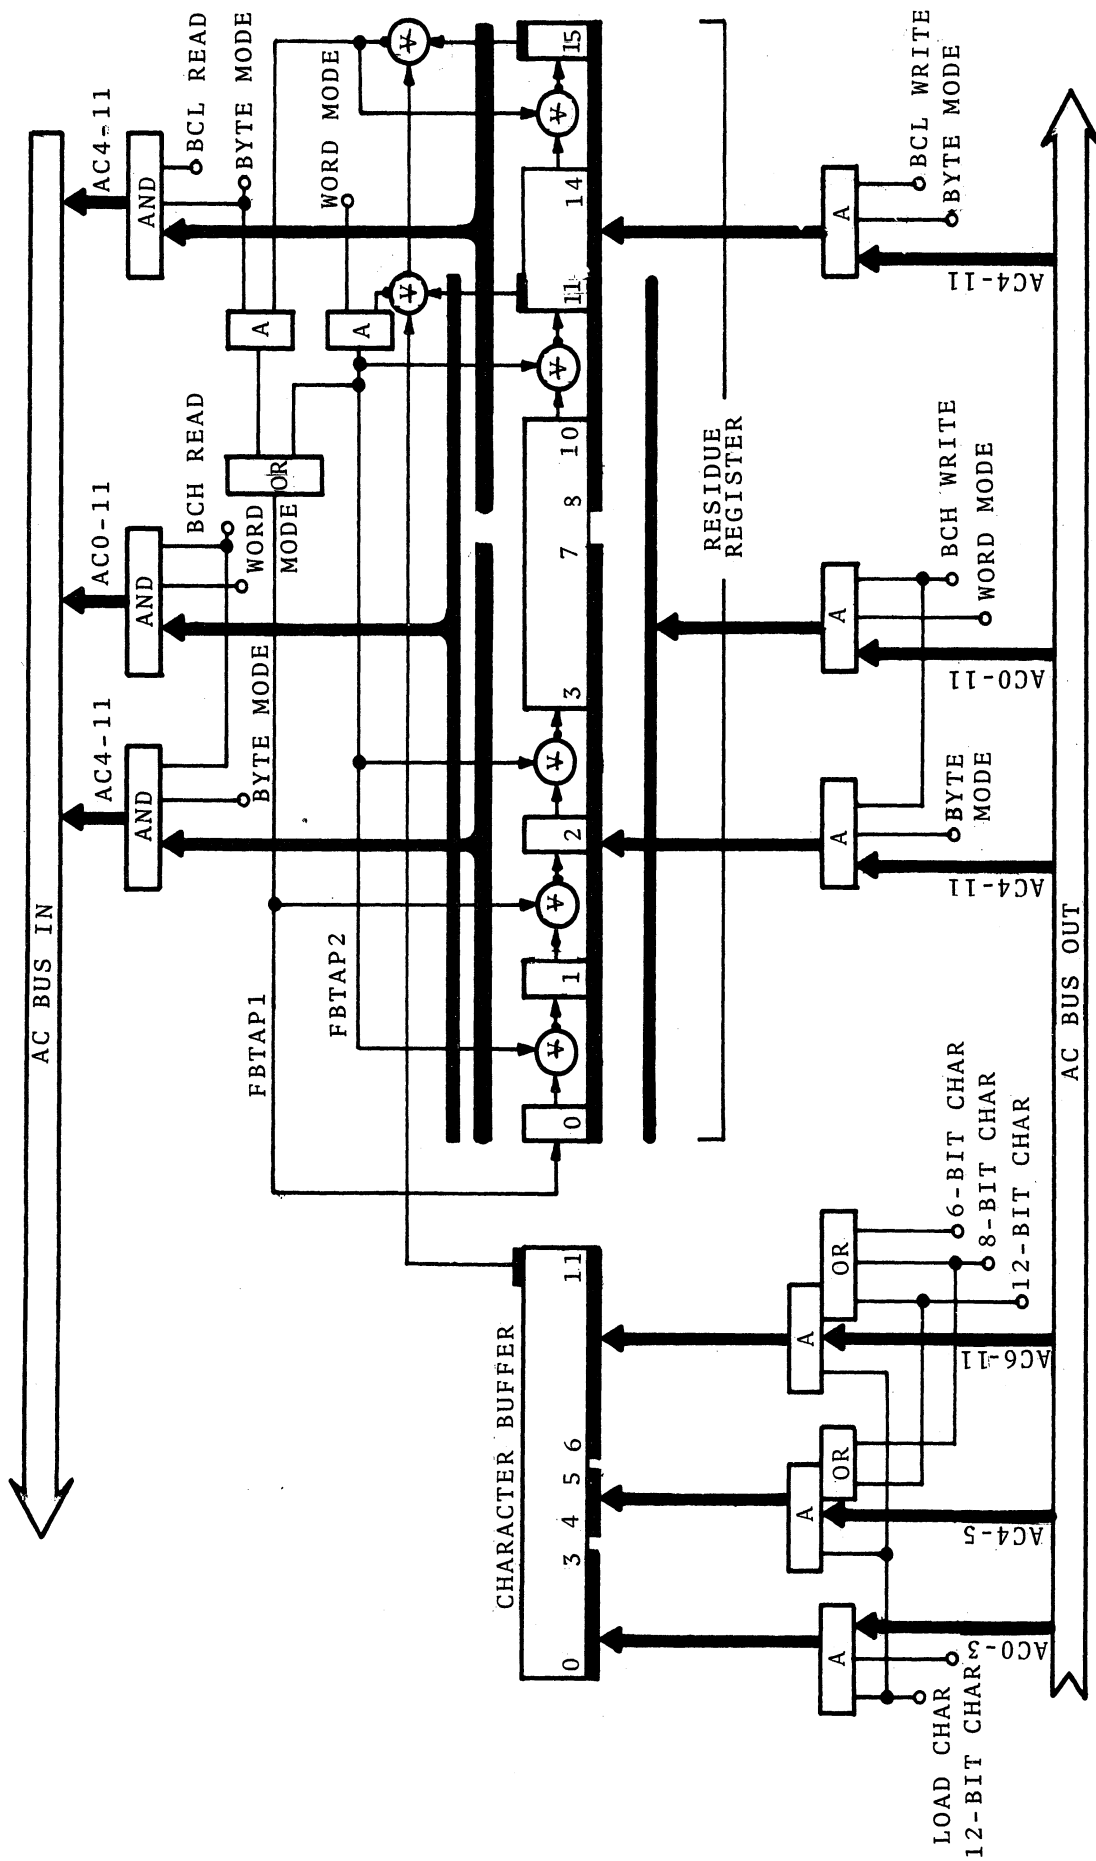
AC BUS IN

AC4-11
AND
BYTE MODE

AC0-11
AND
WORD MODE
BCH READ

AC4-11
AND
BCL READ
BYTE MODE

OR
A
A
WORD MODE

FBTAP1
FBTAP2

0 1 2 3 7 8 10 11 14 15

RESIDUE REGISTER

CHARACTER BUFFER
0 3 4 5 6 11

A
A
OR
A
OR
A
A
A

LOAD CHAR
12-BIT CHAR
ACO-3
AC4-5
AC6-11
6-BIT CHAR
8-BIT CHAR
12-BIT CHAR

AC4-11
BYTE MODE
AC0-11
BCH WRITE
WORD MODE
AC4-11
BCL WRITE
BYTE MODE

AC BUS OUT